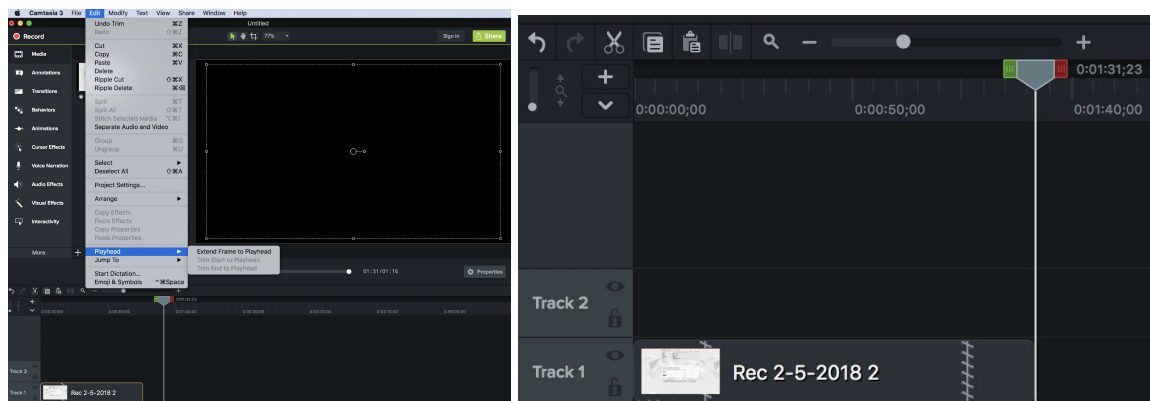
Camtasia 3 File Edit Modify Text View Share Window Help

Untitled

Record

Media
Annotations
Transitions
Behaviors
Animations
Cursor Effects
Voice Narration
Audio Effects
Visual Effects
Interactivity
More

Undo Trim ⌘Z
Redo ⇧⌘Z
Cut ⌘X
Copy ⌘C
Paste ⌘V
Delete
Ripple Cut ⇧⌘X
Ripple Delete ⌘⌫
Split ⌘T
Split All ⇧⌘T
Stitch Selected Media ⌥⌘I
Separate Audio and Video
Group ⌘G
Ungroup ⌘U
Select ▶
Deselect All ⇧⌘A
Project Settings...
Arrange ▶
Copy Effects
Paste Effects
Copy Properties
Paste Properties
Playhead ▶
Jump To ▶
Start Dictation...
Emoji & Symbols ^⌘Space

Extend Frame to Playhead
Trim Start to Playhead
Trim End to Playhead

77%

Sign In
Share

01:31/01:16
Properties

0:01:31;23
0:00:00;00
0:00:50;00
0:01:40;00

Track 2
Track 1
Rec 2-5-2018 2

0:01:31;23
0:00:00;00
0:00:50;00
0:01:40;00
Track 2
Track 1
Rec 2-5-2018 2